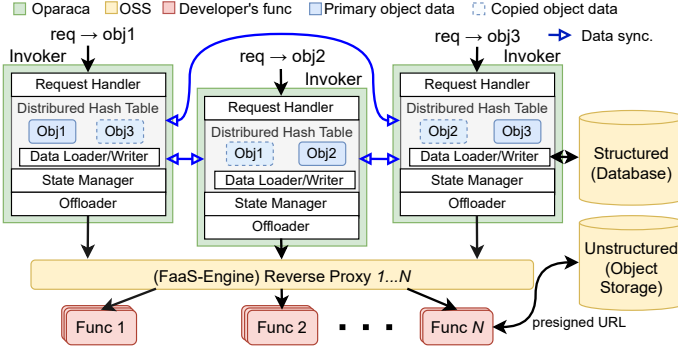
Oparaca OSS Developer's func Primary object data Copied object data

req → obj1 req → obj2 req → obj3 Data sync.

Invoker
Request Handler
Distribured Hash Table
Obj1 Obj3
Data Loader/Writer
State Manager
Offloader

Invoker
Request Handler
Distribured Hash Table
Obj1 Obj2
Data Loader/Writer
State Manager
Offloader

Invoker
Request Handler
Distribured Hash Table
Obj2 Obj3
Data Loader/Writer
State Manager
Offloader

Structured (Database)

Unstructured (Object Storage)

(FaaS-Engine) Reverse Proxy 1...N

Func 1 Func 2 · · · Func N presigned URL